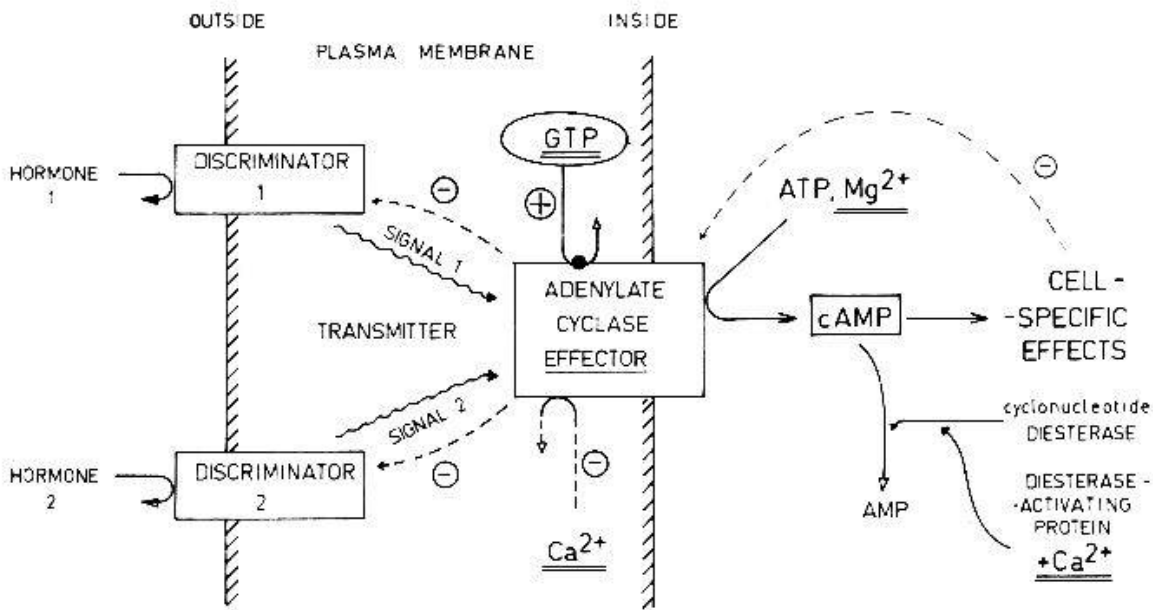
OUTSIDE

PLASMA MEMBRANE

INSIDE

GTP

HORMONE 1

DISCRIMINATOR 1

⊖

⊕

ATP, $Mg^{2+}$

⊖

SIGNAL 1

ADENYLATE CYCLASE EFFECTOR

cAMP

CELL-SPECIFIC EFFECTS

TRANSMITTER

SIGNAL 2

cyclonucleotide DIESTERASE

HORMONE 2

DISCRIMINATOR 2

⊖

⊖

DIESTERASE-ACTIVATING PROTEIN

AMP

$Ca^{2+}$

$+Ca^{2+}$